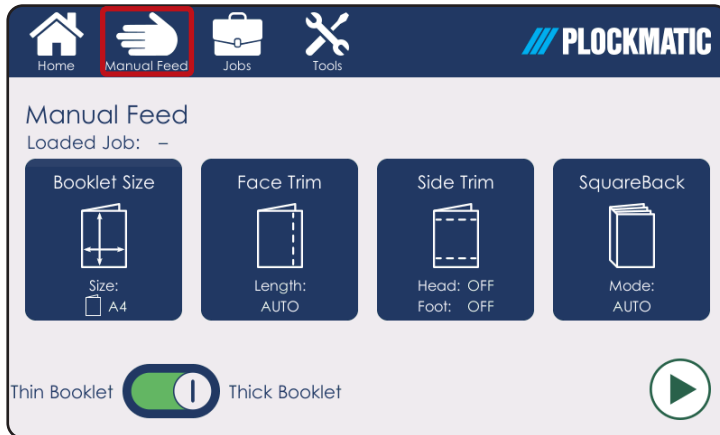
Home Manual Feed Jobs Tools

/// PLOCKMATIC

Manual Feed

Loaded Job: –

Booklet Size
Size:
A4

Face Trim
Length:
AUTO

Side Trim
Head: OFF
Foot: OFF

SquareBack
Mode:
AUTO

Thin Booklet Thick Booklet